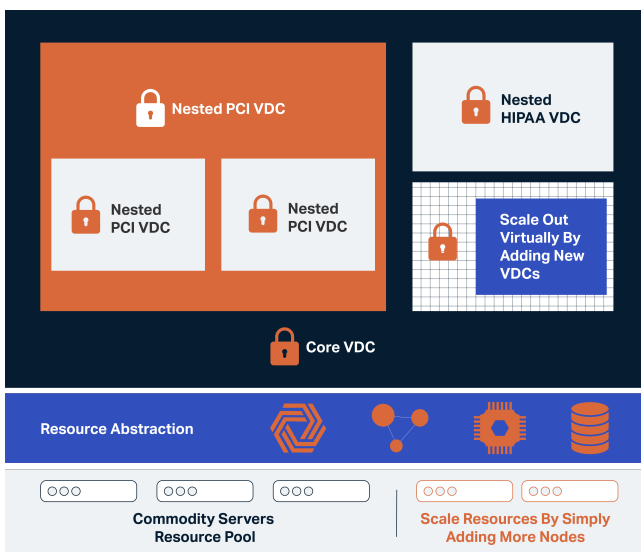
Nested PCI VDC

Nested PCI VDC

Nested PCI VDC

Nested HIPAA VDC

Scale Out Virtually By Adding New VDCs

Core VDC

Resource Abstraction

Commodity Servers Resource Pool

Scale Resources By Simply Adding More Nodes